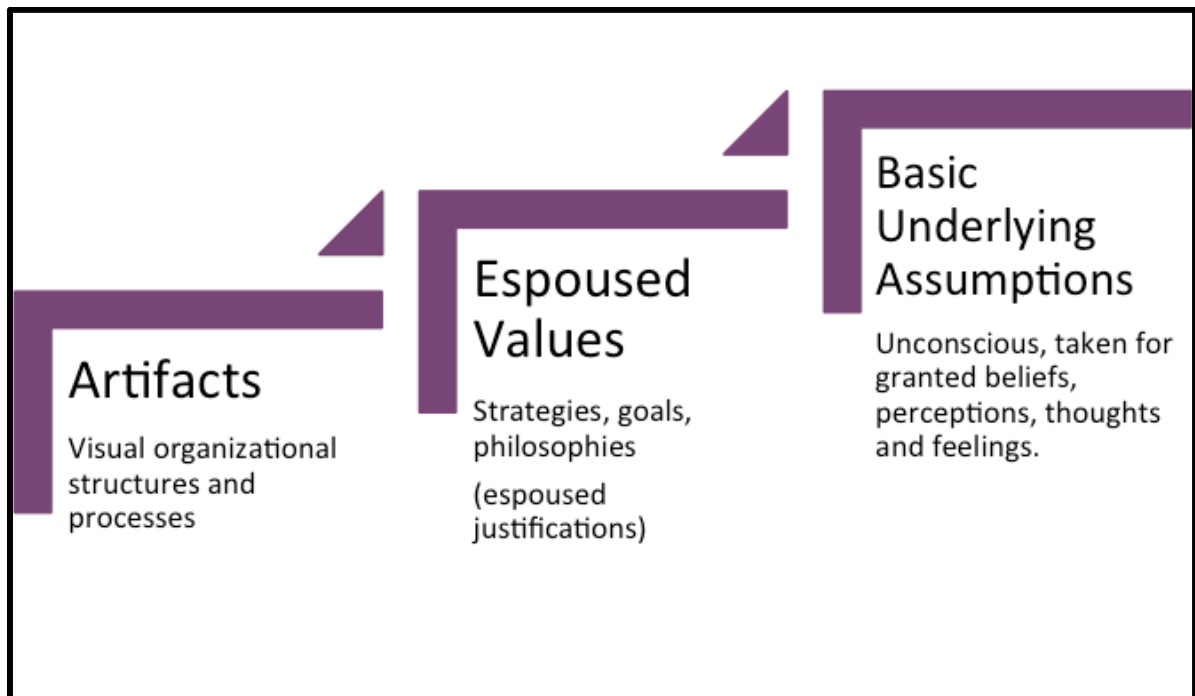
Artifacts

Visual organizational structures and processes

Espoused Values

Strategies, goals, philosophies

(espoused justifications)

Basic Underlying Assumptions

Unconscious, taken for granted beliefs, perceptions, thoughts and feelings.